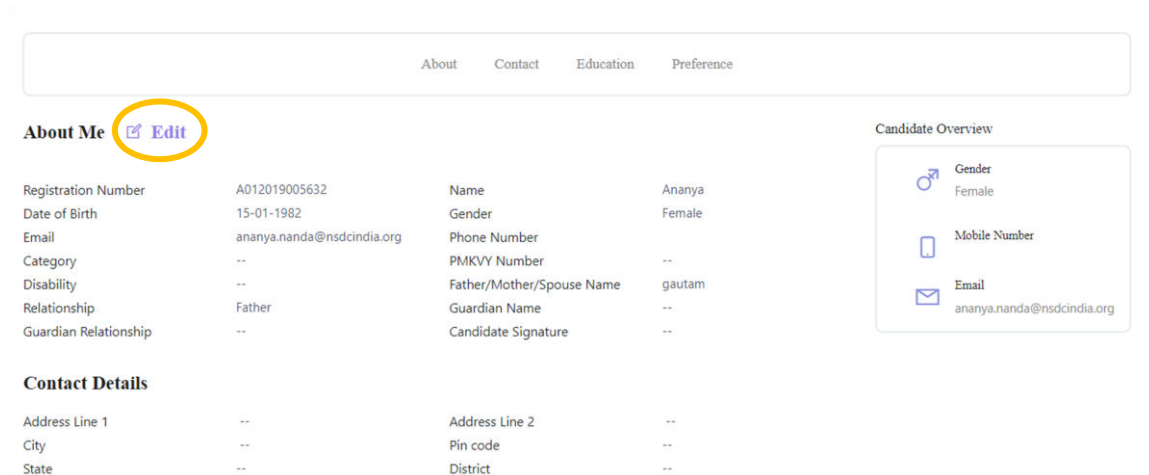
About Contact Education Preference

About Me Edit

| Registration Number | A012019005632 | Name | Ananya |
|---|---|---|---|
| Date of Birth | 15-01-1982 | Gender | Female |
| Email | ananya.nanda@nsdcindia.org | Phone Number | |
| Category | -- | PMKVY Number | -- |
| Disability | -- | Father/Mother/Spouse Name | gautam |
| Relationship | Father | Guardian Name | -- |
| Guardian Relationship | -- | Candidate Signature | -- |

Candidate Overview

Gender
Female

Mobile Number

Email
ananya.nanda@nsdcindia.org

Contact Details

| Address Line 1 | -- | Address Line 2 | -- |
|---|---|---|---|
| City | -- | Pin code | -- |
| State | -- | District | -- |